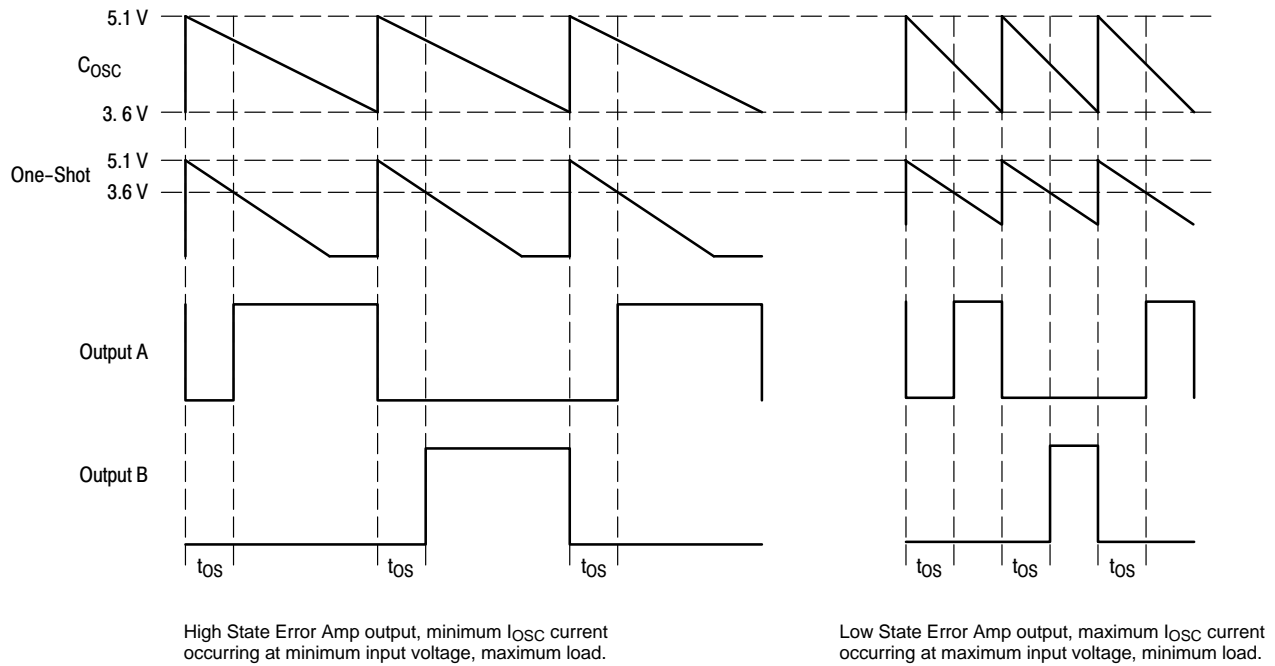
5.1 V

$C_{OSC}$

3. 6 V

One-Shot 5.1 V

3.6 V

Output A

Output B

$t_{OS}$ $t_{OS}$ $t_{OS}$

$t_{OS}$ $t_{OS}$ $t_{OS}$

High State Error Amp output, minimum $I_{OSC}$ current occurring at minimum input voltage, maximum load.

Low State Error Amp output, maximum $I_{OSC}$ current occurring at maximum input voltage, minimum load.